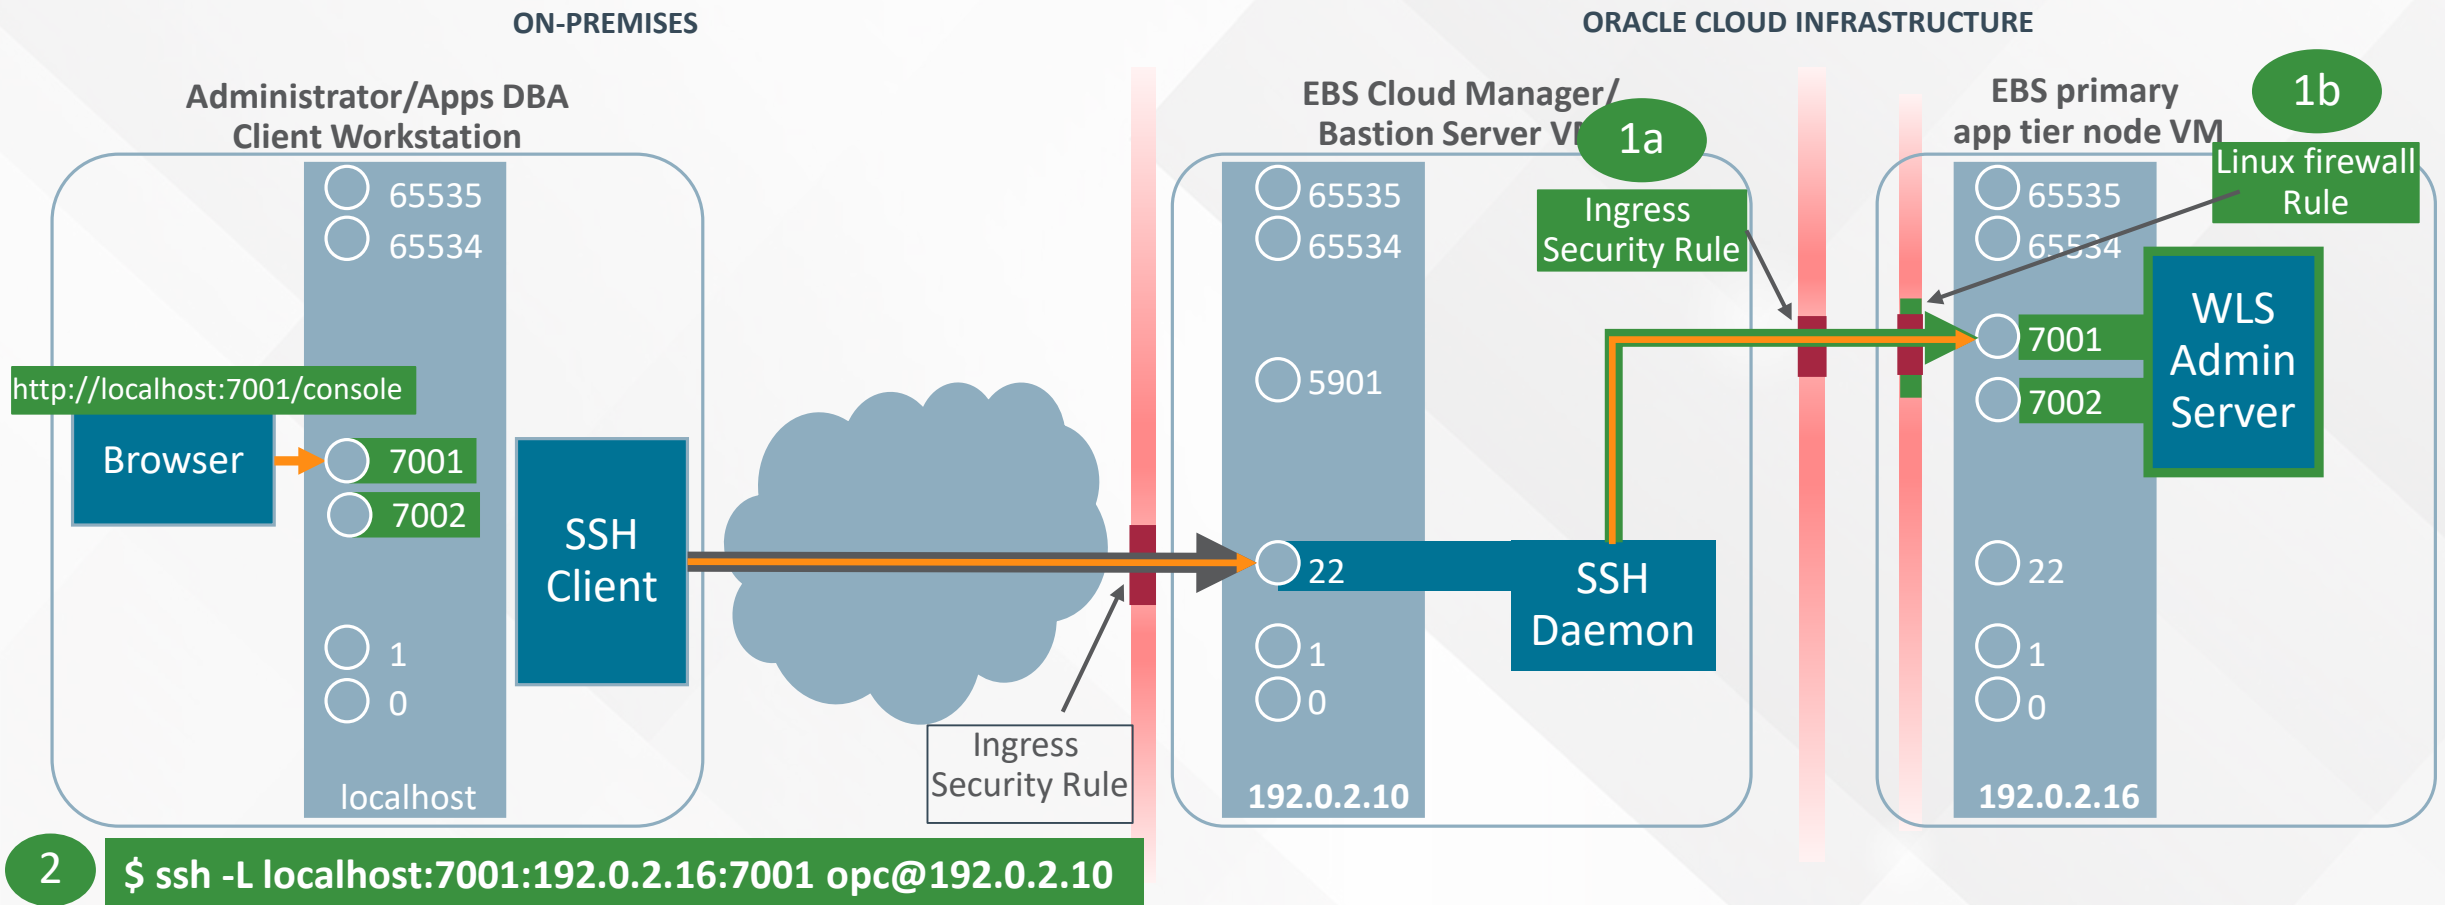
ON-PREMISES

ORACLE CLOUD INFRASTRUCTURE

Administrator/Apps DBA Client Workstation

65535
65534

http://localhost:7001/console

Browser

7001
7002

SSH Client

1
0

localhost

Ingress Security Rule

EBS Cloud Manager/ Bastion Server VM

1a

Ingress Security Rule

65535
65534

5901

22

SSH Daemon

1
0

192.0.2.10

EBS primary app tier node VM

1b

Linux firewall Rule

65535
65534

7001
7002

WLS Admin Server

22

1
0

192.0.2.16

2

$ ssh -L localhost:7001:192.0.2.16:7001 opc@192.0.2.10